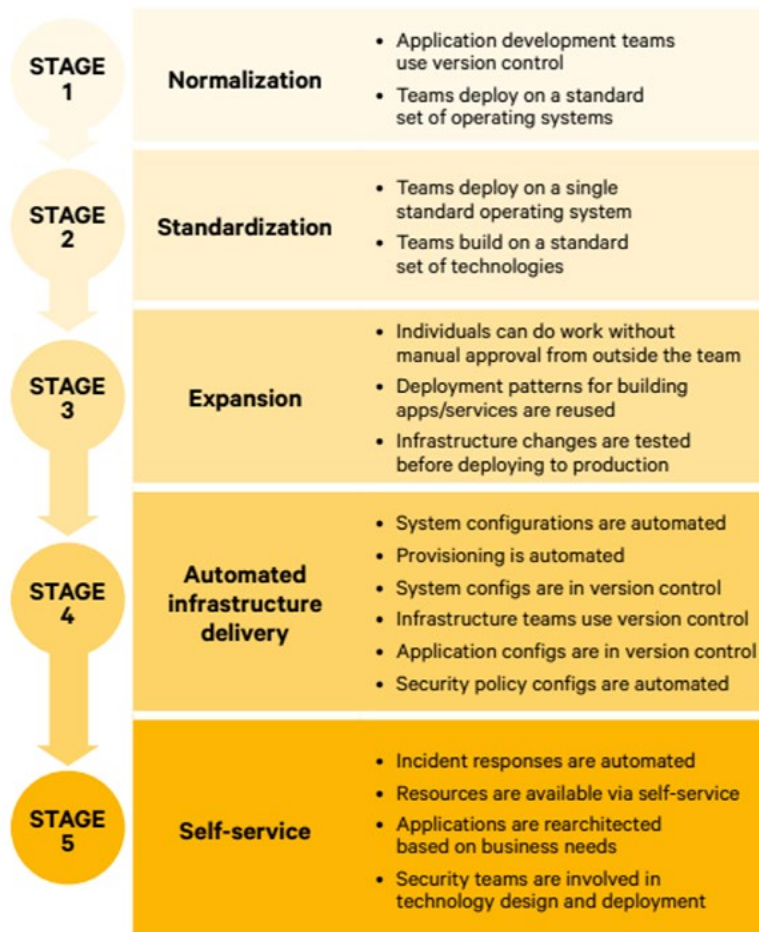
STAGE 1

Normalization

- Application development teams use version control
- Teams deploy on a standard set of operating systems

STAGE 2

Standardization

- Teams deploy on a single standard operating system
- Teams build on a standard set of technologies

STAGE 3

Expansion

- Individuals can do work without manual approval from outside the team
- Deployment patterns for building apps/services are reused
- Infrastructure changes are tested before deploying to production

STAGE 4

Automated infrastructure delivery

- System configurations are automated
- Provisioning is automated
- System configs are in version control
- Infrastructure teams use version control
- Application configs are in version control
- Security policy configs are automated

STAGE 5

Self-service

- Incident responses are automated
- Resources are available via self-service
- Applications are rearchitected based on business needs
- Security teams are involved in technology design and deployment